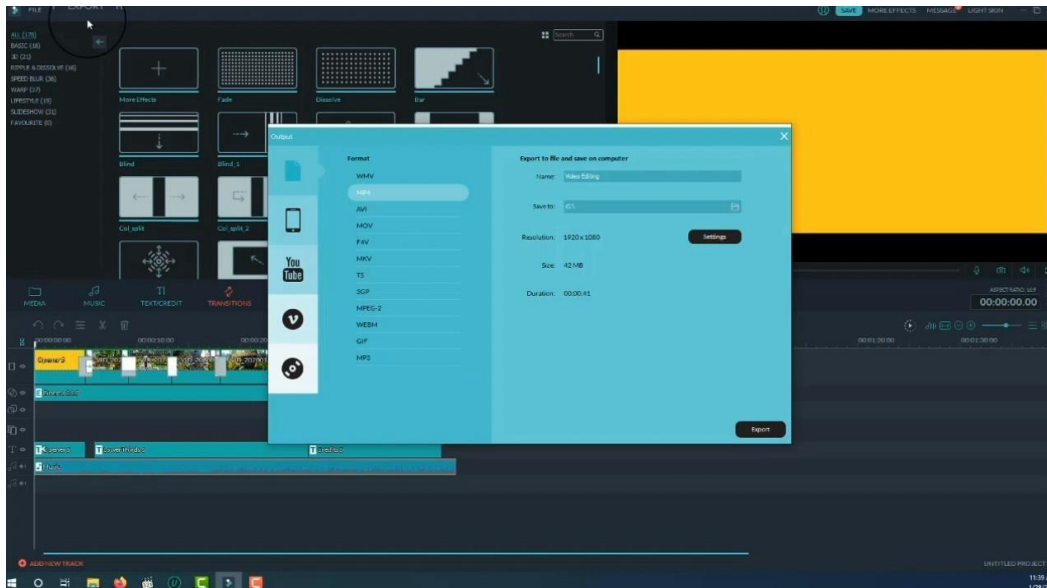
FILE EXPORT

SAVE MORE EFFECTS MESSAGE LIGHT SKIN

ALL (178)
BASIC (18)
3D (21)
RIPPLE & DISSOLVE (16)
SPEED BLUR (36)
WARP (17)
LIFESTYLE (19)
SLIDESHOW (31)
FAVOURITE (0)

Search

More Effects
Fade
Dissolve
Bar
Blind
Blind_1
Col_split
Col_split_2

Output

Format
WMV
MP4
AVI
MOV
F4V
MKV
TS
3GP
MPEG-2
WEBM
GIF
MP3

Export to file and save on computer
Name: Video Editing
Save to: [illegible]
Resolution: 1920 x 1080
Settings
Size: 42 MB
Duration: 00:00:41

Export

You Tube

MEDIA MUSIC TEXT/CREDIT TRANSITIONS

ASPECT RATIO: 16:9
00:00:00.00

00:00:00:00 00:00:10:00 00:00:20
00:01:20:00 00:01:30:00

Opener 9
Shapes 3.0
Lowers 3
Lower thirds 3
Lower 3
Music

ADD NEW TRACK
UNTITLED PROJECT

11:39
1/28/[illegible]